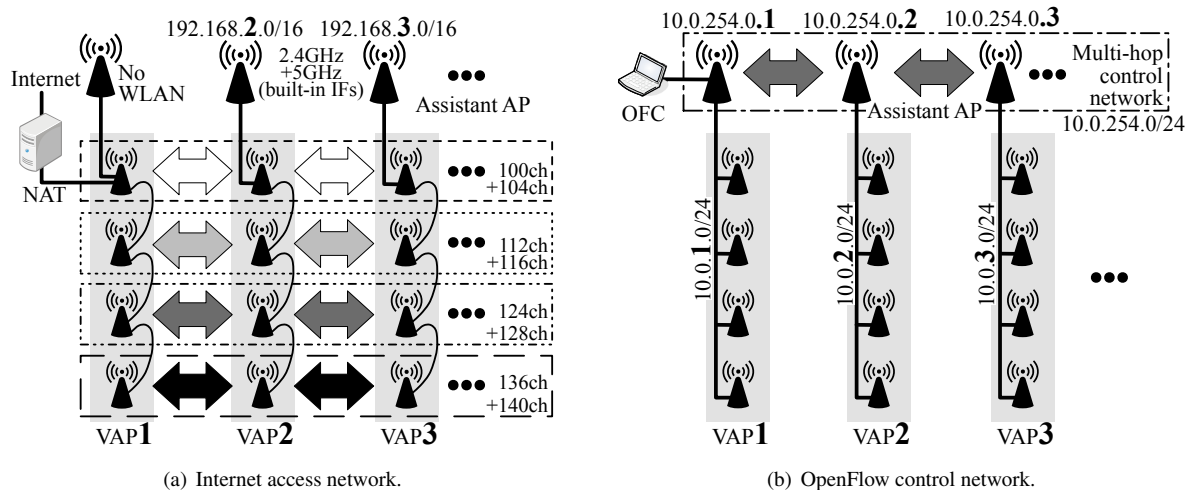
192.168.2.0/16 192.168.3.0/16

Internet

No WLAN

2.4GHz +5GHz (built-in IFs)

Assistant AP

NAT

100ch +104ch

112ch +116ch

124ch +128ch

136ch +140ch

VAP1 VAP2 VAP3

(a) Internet access network.

10.0.254.0.1 10.0.254.0.2 10.0.254.0.3

OFC

Multi-hop control network

Assistant AP

10.0.254.0/24

10.0.1.0/24

10.0.2.0/24

10.0.3.0/24

VAP1 VAP2 VAP3

(b) OpenFlow control network.